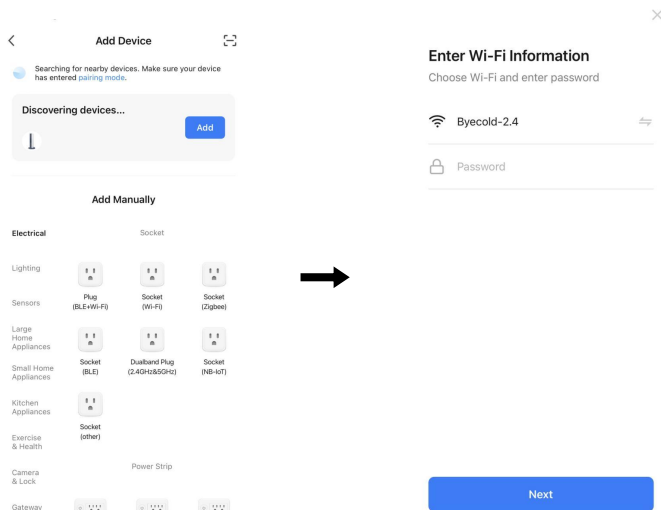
Add Device

Searching for nearby devices. Make sure your device has entered pairing mode.

Discovering devices...

Add

Add Manually

Electrical

Socket

Lighting

Sensors

Plug (BLE+Wi-Fi)

Socket (Wi-Fi)

Socket (Zigbee)

Large Home Appliances

Small Home Appliances

Socket (BLE)

Dualband Plug (2.4GHz&5GHz)

Socket (NB-IoT)

Kitchen Appliances

Exercise & Health

Socket (other)

Camera & Lock

Power Strip

Gateway

Enter Wi-Fi Information

Choose Wi-Fi and enter password

Byecold-2.4

Password

Next